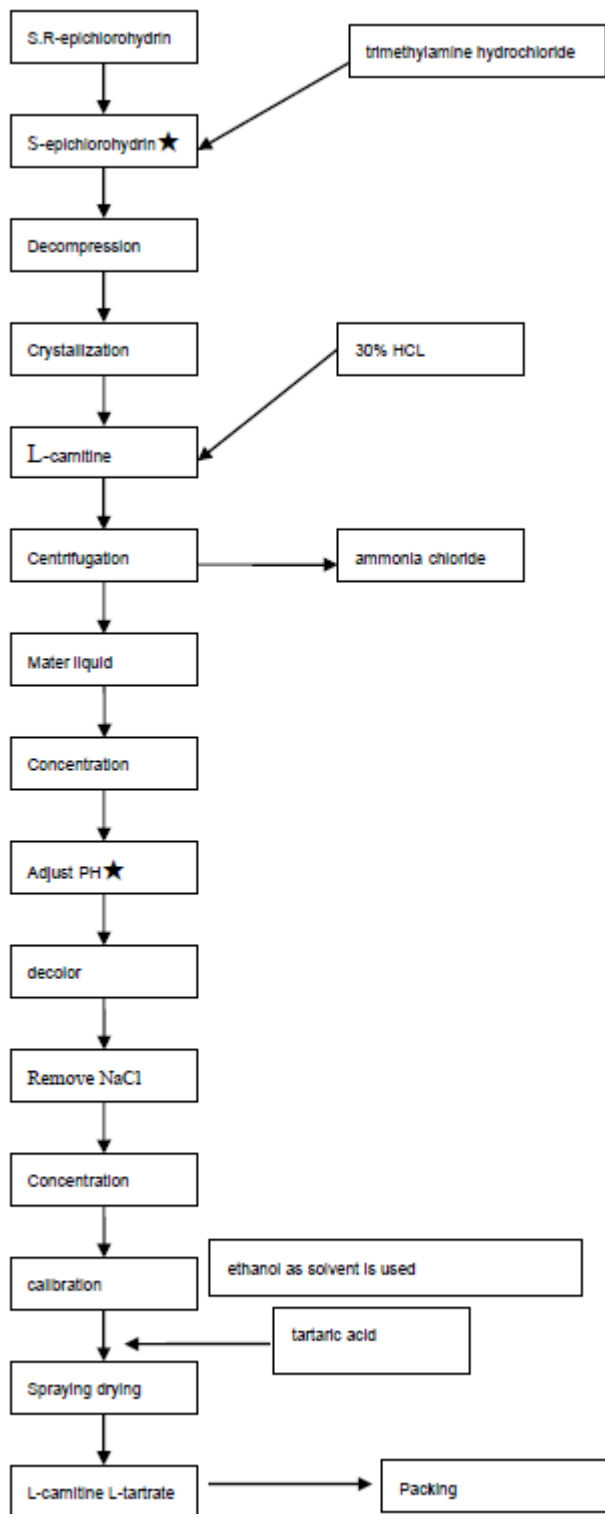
S.R-epichlorohydrin

trimethylamine hydrochloride

S-epichlorohydrin★

Decompression

Crystallization

30% HCL

L-carnitine

Centrifugation

ammonia chloride

Mater liquid

Concentration

Adjust PH★

decolor

Remove NaCl

Concentration

calibration

ethanol as solvent is used

tartaric acid

Spraying drying

L-carnitine L-tartrate

Packing